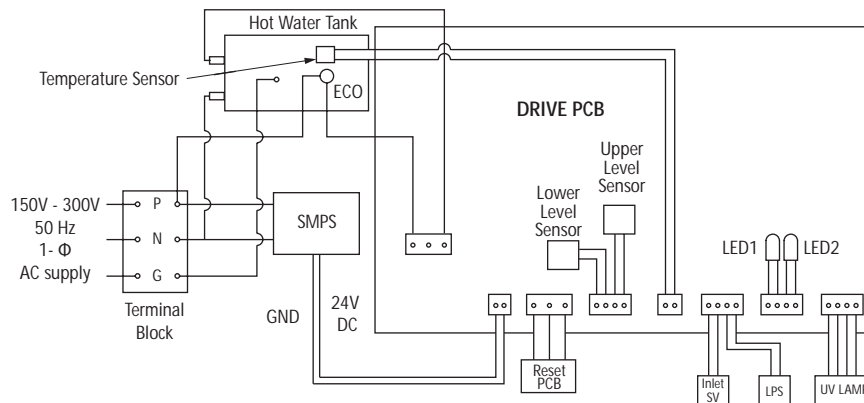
Hot Water Tank

Temperature Sensor

ECO

DRIVE PCB

Upper Level Sensor

Lower Level Sensor

150V - 300V
50 Hz
1- Φ
AC supply

P
N
G

Terminal Block

SMPS

GND

24V DC

LED1

LED2

Reset PCB

Inlet SV

LPS

UV LAMP